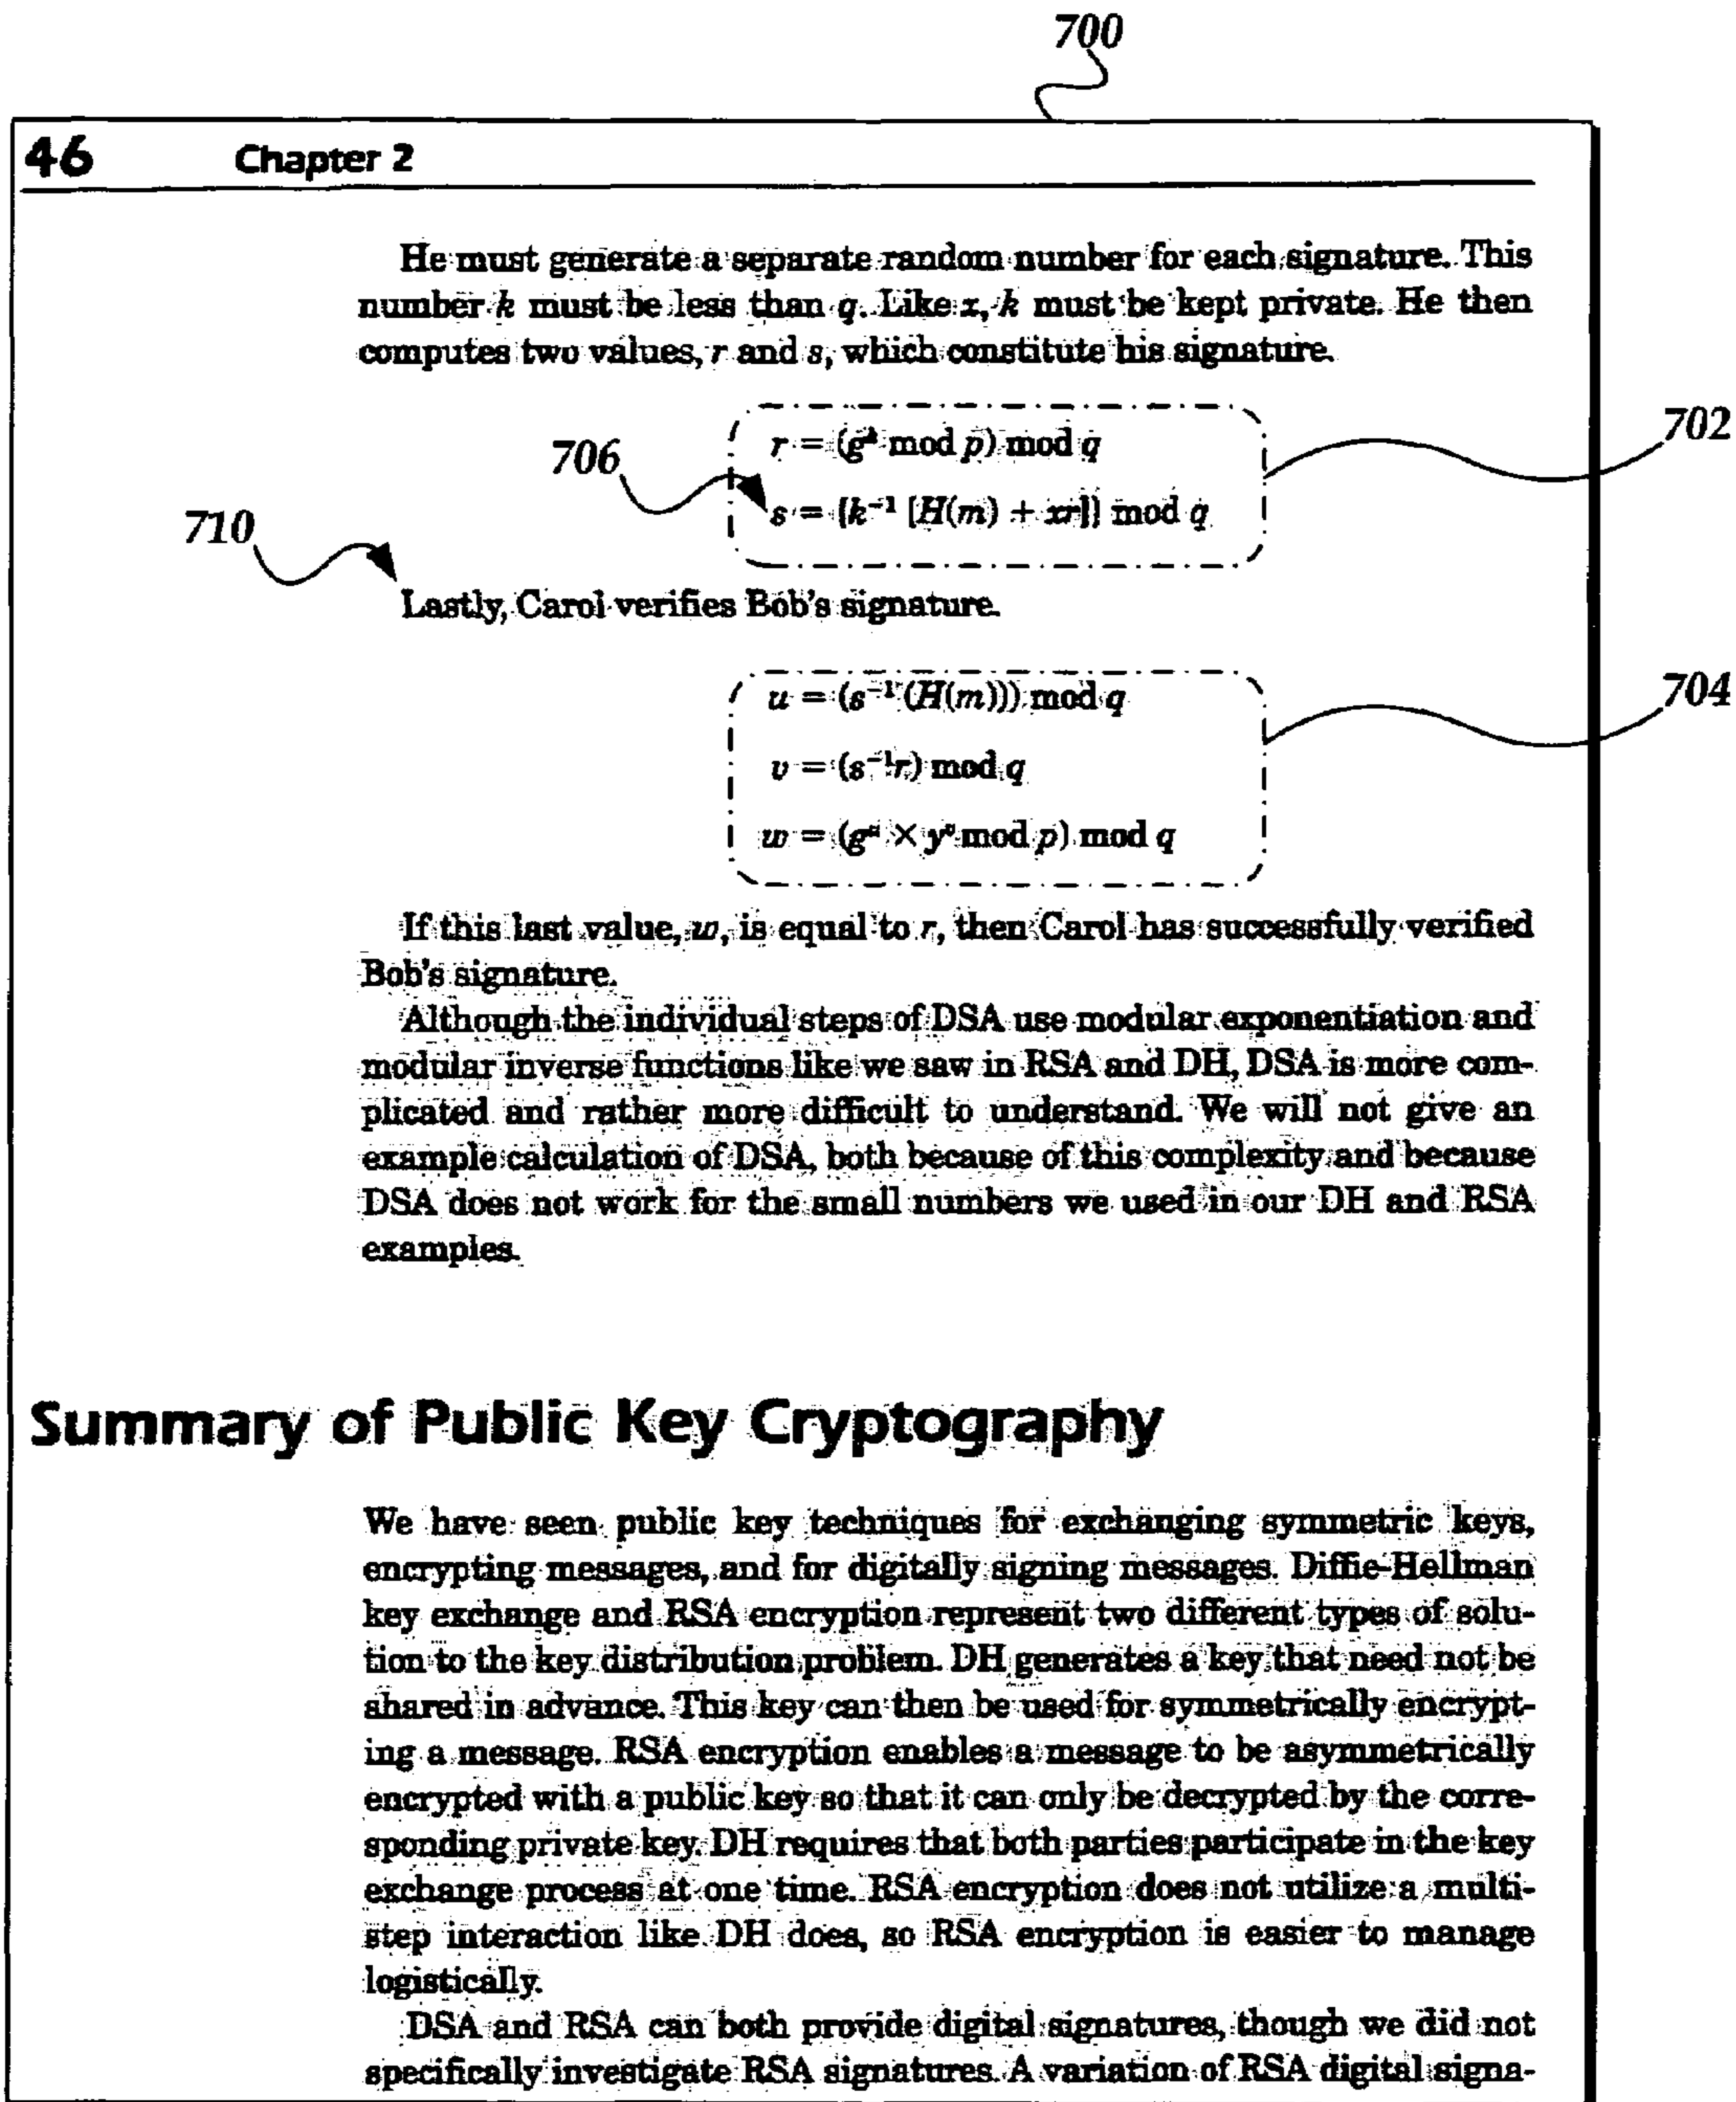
700

46 Chapter 2

He must generate a separate random number for each signature. This number $k$ must be less than $q$. Like $x$, $k$ must be kept private. He then computes two values, $r$ and $s$, which constitute his signature.

706

702

710

$r = (g^k \bmod p) \bmod q$

$s = [k^{-1} [H(m) + xr]] \bmod q$

Lastly, Carol verifies Bob's signature.

704

$u = (s^{-1}(H(m))) \bmod q$

$v = (s^{-1}r) \bmod q$

$w = (g^u \times y^v \bmod p) \bmod q$

If this last value, $w$, is equal to $r$, then Carol has successfully verified Bob's signature.

Although the individual steps of DSA use modular exponentiation and modular inverse functions like we saw in RSA and DH, DSA is more complicated and rather more difficult to understand. We will not give an example calculation of DSA, both because of this complexity and because DSA does not work for the small numbers we used in our DH and RSA examples.

Summary of Public Key Cryptography

We have seen public key techniques for exchanging symmetric keys, encrypting messages, and for digitally signing messages. Diffie-Hellman key exchange and RSA encryption represent two different types of solution to the key distribution problem. DH generates a key that need not be shared in advance. This key can then be used for symmetrically encrypting a message. RSA encryption enables a message to be asymmetrically encrypted with a public key so that it can only be decrypted by the corresponding private key. DH requires that both parties participate in the key exchange process at one time. RSA encryption does not utilize a multistep interaction like DH does, so RSA encryption is easier to manage logistically.

DSA and RSA can both provide digital signatures, though we did not specifically investigate RSA signatures. A variation of RSA digital signa-